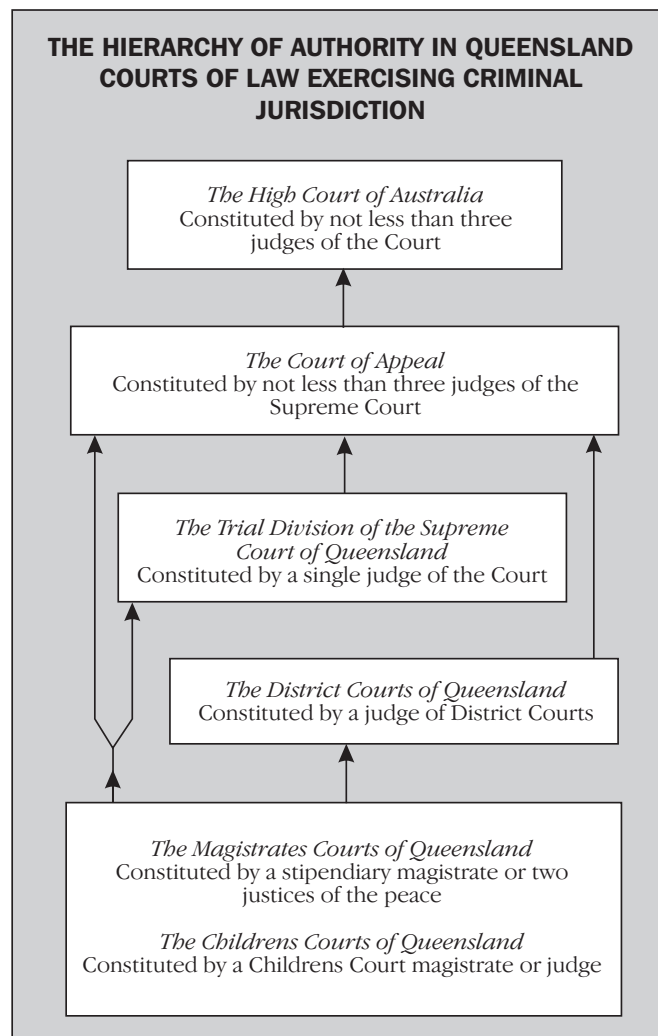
THE HIERARCHY OF AUTHORITY IN QUEENSLAND COURTS OF LAW EXERCISING CRIMINAL JURISDICTION

*The High Court of Australia*
Constituted by not less than three judges of the Court

*The Court of Appeal*
Constituted by not less than three judges of the Supreme Court

*The Trial Division of the Supreme Court of Queensland*
Constituted by a single judge of the Court

*The District Courts of Queensland*
Constituted by a judge of District Courts

*The Magistrates Courts of Queensland*
Constituted by a stipendiary magistrate or two justices of the peace

*The Childrens Courts of Queensland*
Constituted by a Childrens Court magistrate or judge